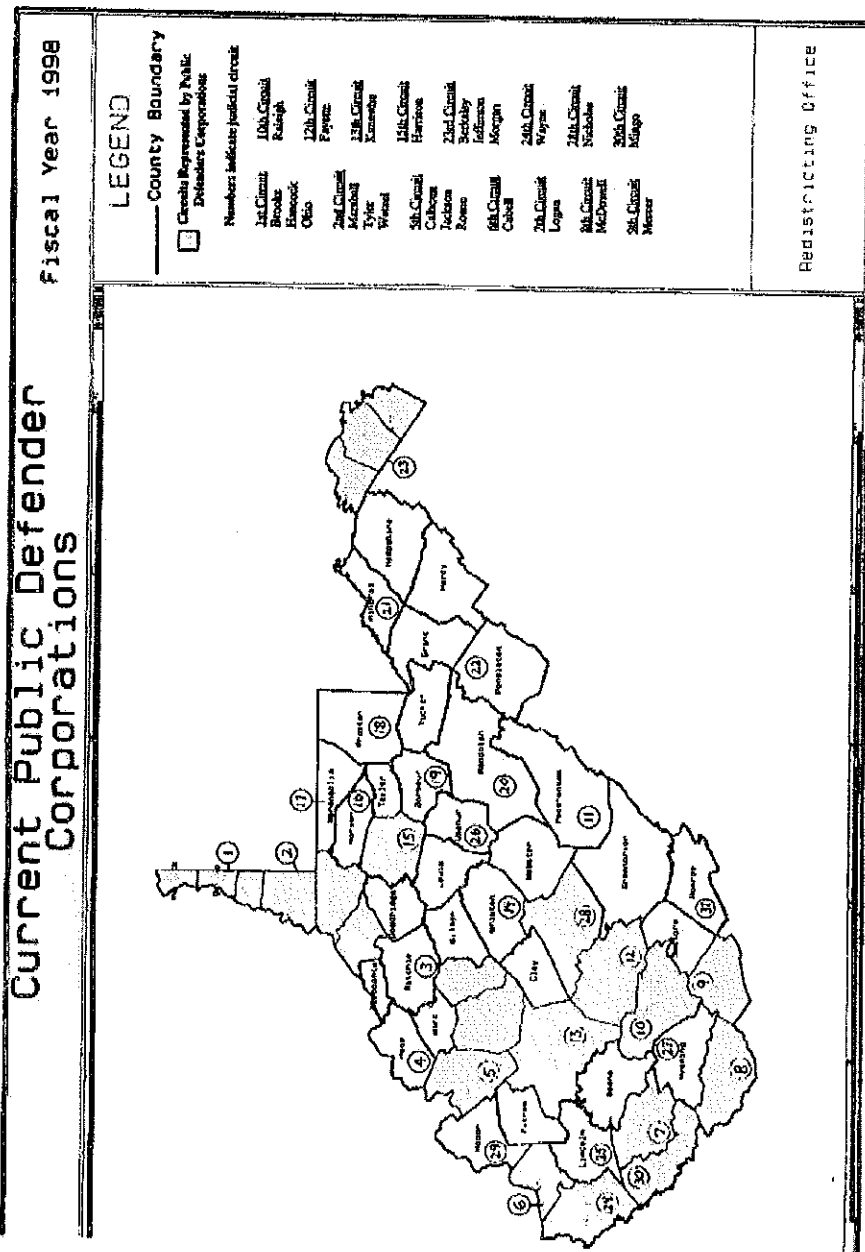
Current Public Defender Corporations

Fiscal Year 1998

LEGEND

County Boundary

Circuits Represented by Public Defenders Corporations

Numbers indicate judicial circuit

1st Circuit
Brooke
Hancock
Ohio

2nd Circuit
Marshall
Tyler
Wetzel

5th Circuit
Calhoun
Jackson
Roane

6th Circuit
Cabell

7th Circuit
Logan

8th Circuit
McDowell

9th Circuit
Mercer

10th Circuit
Raleigh

12th Circuit
Fayette

13th Circuit
Kanawha

15th Circuit
Harrison

23rd Circuit
Berkeley
Jefferson
Morgan

24th Circuit
Wayne

28th Circuit
Nicholas

30th Circuit
Mingo

Redistricting Office

1
2
17
16
18
15
19
26
20
11
3
4
5
14
28
12
13
10
27
9
8
29
6
25
30
24
7
31
21
22
23

Monongalia
Marion
Preston
Taylor
Barbour
Tucker
Grant
Mineral
Hampshire
Hardy
Pendleton
Randolph
Upshur
Lewis
Pocahontas
Doddridge
Ritchie
Pleasants
Wood
Wirt
Mason
Putnam
Gilmer
Braxton
Webster
Clay
Greenbrier
Monroe
Summers
Wyoming
Boone
Lincoln